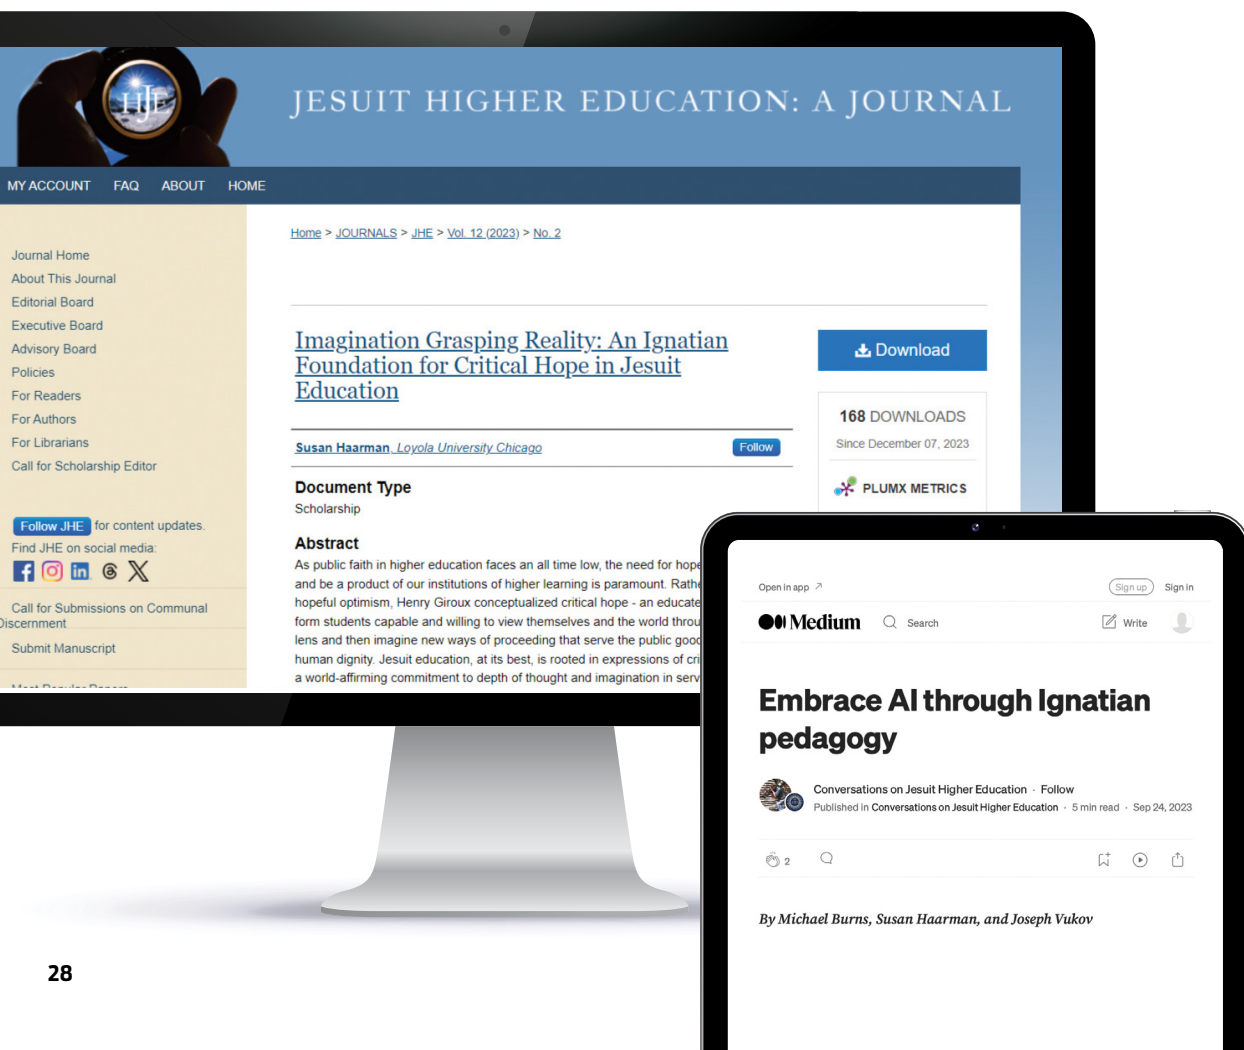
HJE

JESUIT HIGHER EDUCATION: A JOURNAL

MY ACCOUNT FAQ ABOUT HOME

Journal Home
About This Journal
Editorial Board
Executive Board
Advisory Board
Policies
For Readers
For Authors
For Librarians
Call for Scholarship Editor

Follow JHE for content updates.
Find JHE on social media:

Call for Submissions on Communal Discernment

Submit Manuscript

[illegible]

Home > JOURNALS > JHE > Vol. 12 (2023) > No. 2

Imagination Grasping Reality: An Ignatian Foundation for Critical Hope in Jesuit Education

Susan Haarman, Loyola University Chicago Follow

Document Type
Scholarship

Abstract
As public faith in higher education faces an all time low, the need for hope and be a product of our institutions of higher learning is paramount. Rathe hopeful optimism, Henry Giroux conceptualized critical hope - an educate form students capable and willing to view themselves and the world throu lens and then imagine new ways of proceeding that serve the public good human dignity. Jesuit education, at its best, is rooted in expressions of cri a world-affirming commitment to depth of thought and imagination in serv

Download

168 DOWNLOADS
Since December 07, 2023

PLUMX METRICS

Open in app ↗
Sign up Sign in
Medium Search Write

Embrace AI through Ignatian pedagogy

Conversations on Jesuit Higher Education · Follow
Published in Conversations on Jesuit Higher Education · 5 min read · Sep 24, 2023

2

By Michael Burns, Susan Haarman, and Joseph Vukov

28